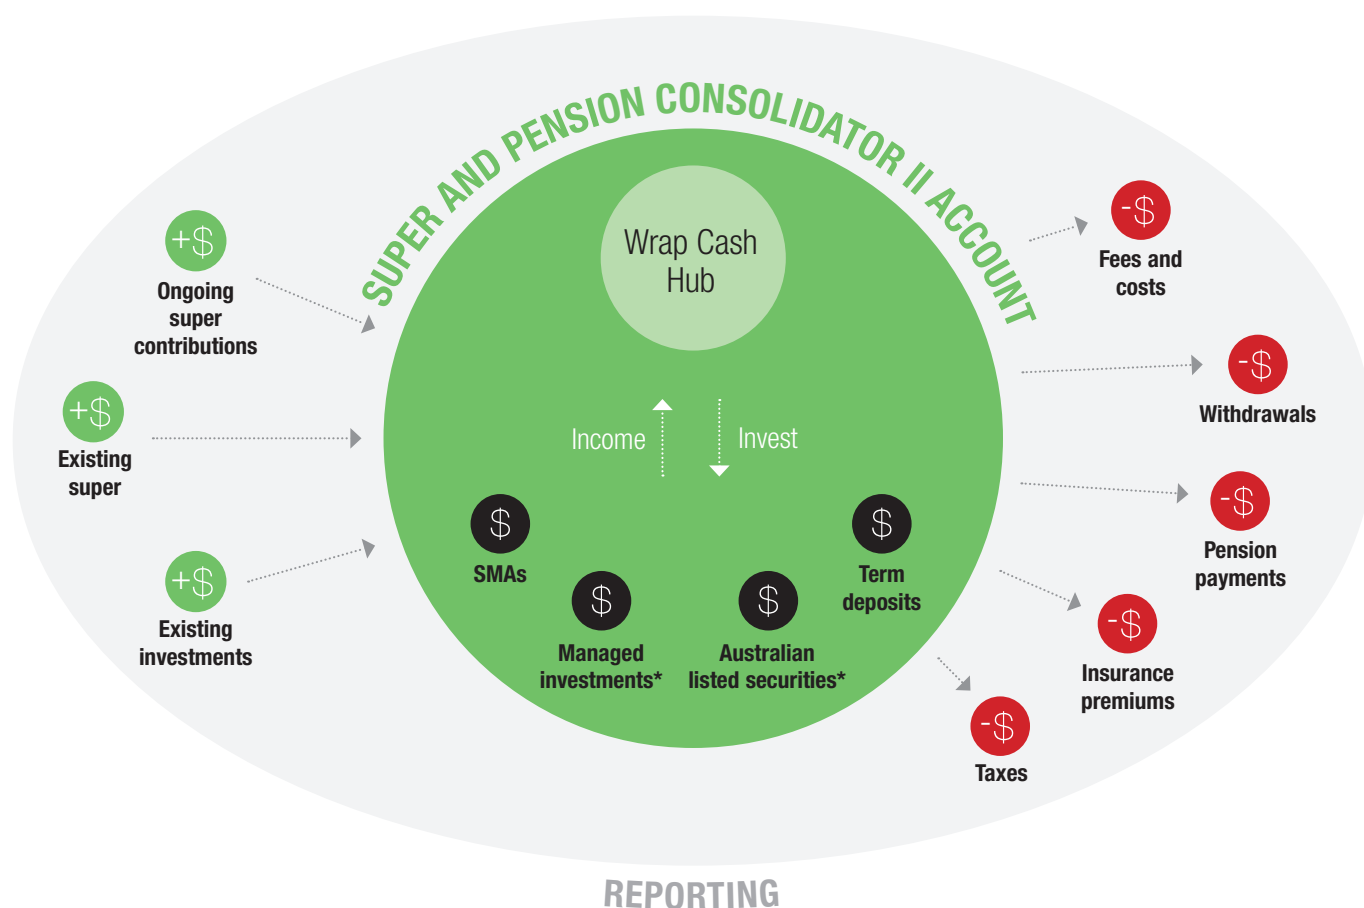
SUPER AND PENSION CONSOLIDATOR II ACCOUNT

+$
Ongoing super contributions

+$
Existing super

+$
Existing investments

Wrap Cash Hub

Income

Invest

$
SMAs

$
Managed investments*

$
Australian listed securities*

$
Term deposits

-$
Fees and costs

-$
Withdrawals

-$
Pension payments

-$
Insurance premiums

-$
Taxes

REPORTING